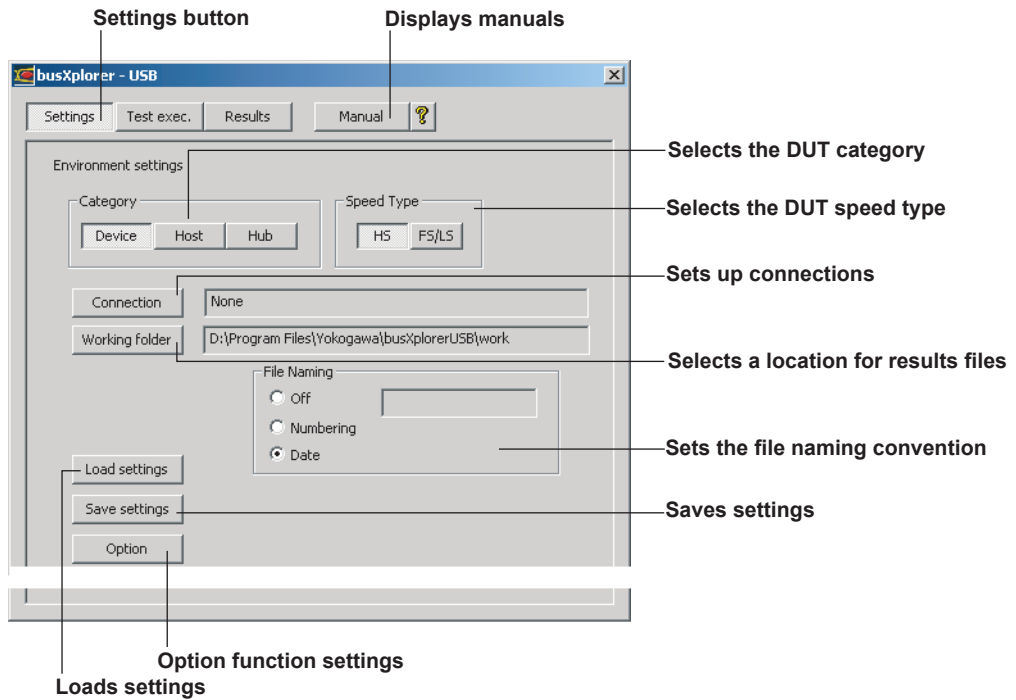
Settings button

Displays manuals

busXplorer - USB

Settings Test exec. Results Manual ?

Environment settings

Selects the DUT category

Category

Device Host Hub

Speed Type

HS FS/LS

Selects the DUT speed type

Sets up connections

Connection None

Working folder D:\Program Files\Yokogawa\busXplorerUSB\work

Selects a location for results files

File Naming

Off

Numbering

Date

Sets the file naming convention

Load settings

Save settings

Saves settings

Option

Option function settings

Loads settings